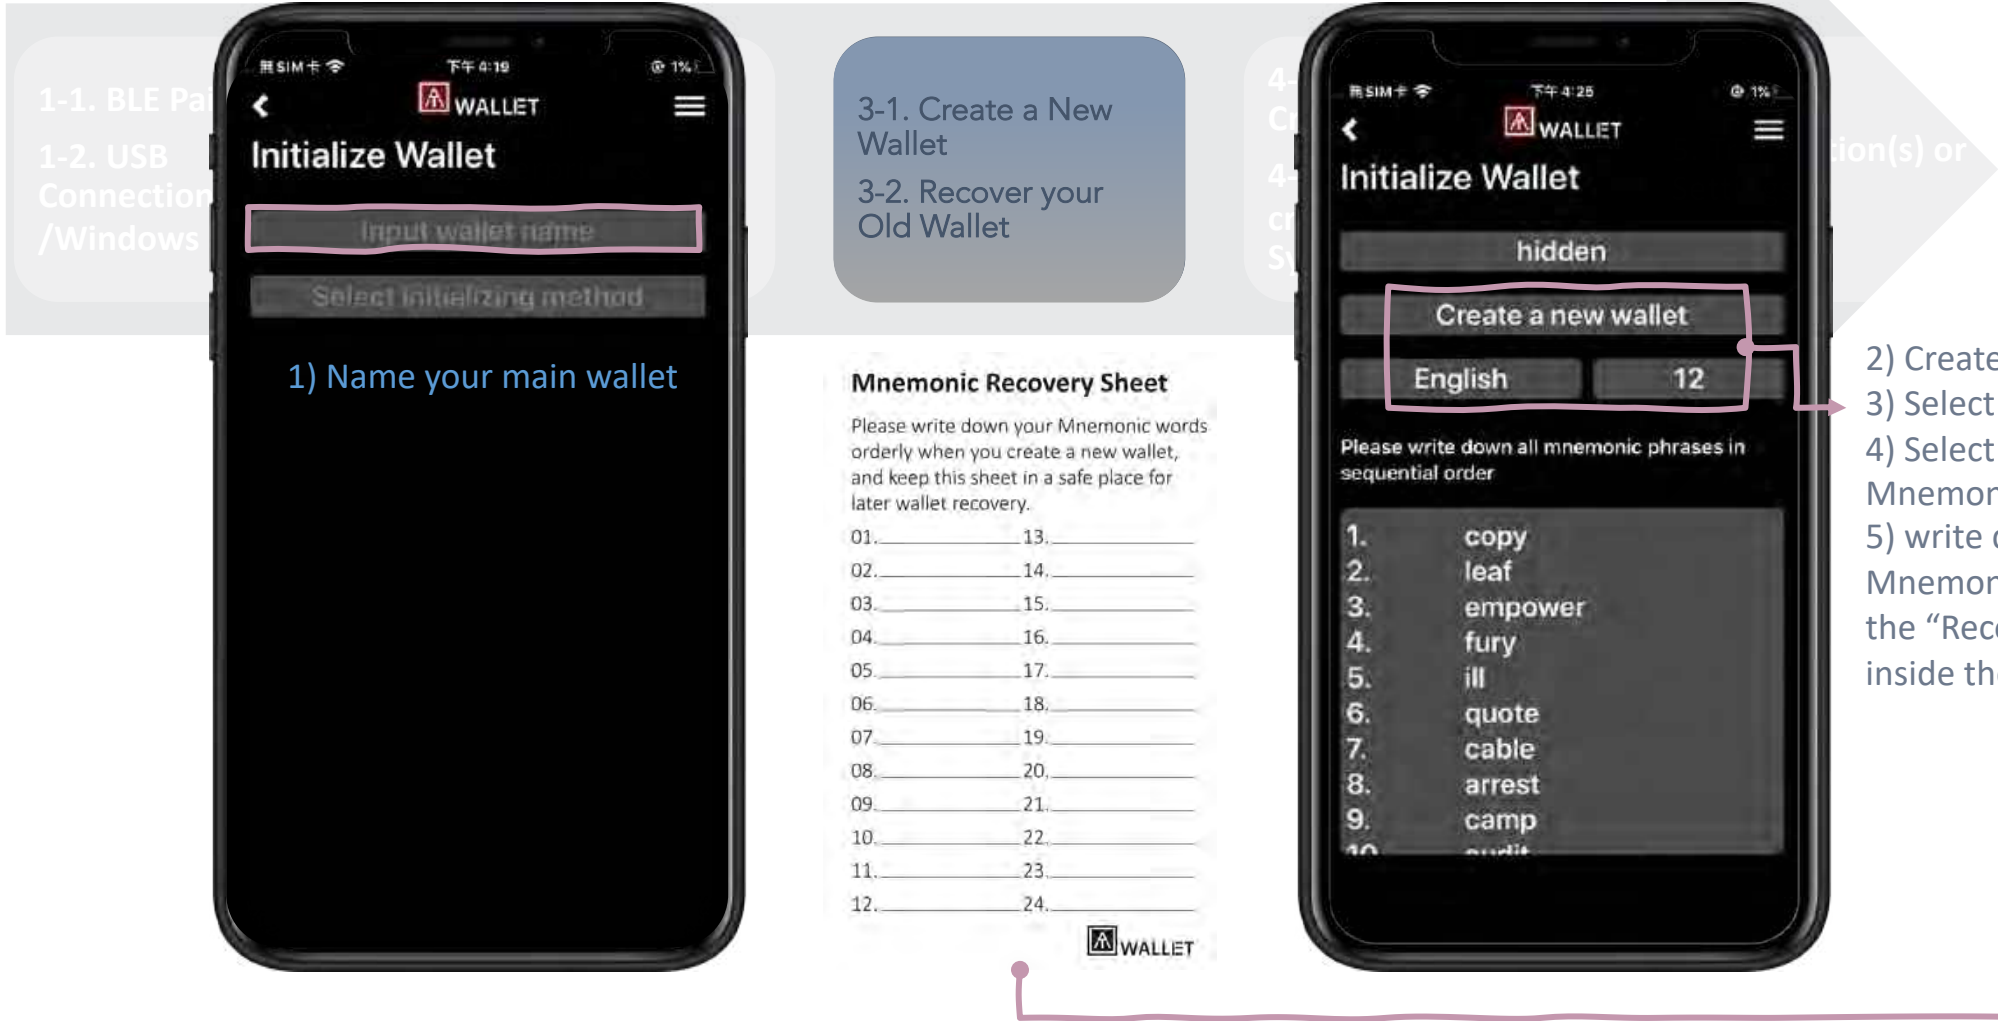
1-1. BLE Pai

1-2. USB Connection /Windows

無SIM卡 下午 4:19 1%

WALLET

Initialize Wallet

Input wallet name

Select initializing method

1) Name your main wallet

3-1. Create a New Wallet

3-2. Recover your Old Wallet

Mnemonic Recovery Sheet

Please write down your Mnemonic words orderly when you create a new wallet, and keep this sheet in a safe place for later wallet recovery.

| | |
|---|---|
| 01. | 13. |
| 02. | 14. |
| 03. | 15. |
| 04. | 16. |
| 05. | 17. |
| 06. | 18. |
| 07. | 19. |
| 08. | 20. |
| 09. | 21. |
| 10. | 22. |
| 11. | 23. |
| 12. | 24. |

WALLET

4 Cr

4 cr S

無SIM卡 下午 4:25 1%

WALLET

Initialize Wallet

hidden

Create a new wallet

English

12

Please write down all mnemonic phrases in sequential order

1. copy
2. leaf
3. empower
4. fury
5. ill
6. quote
7. cable
8. arrest
9. camp
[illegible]

tion(s) or

2) Create
3) Select
4) Select Mnemor
5) write Mnemor the "Rec inside th